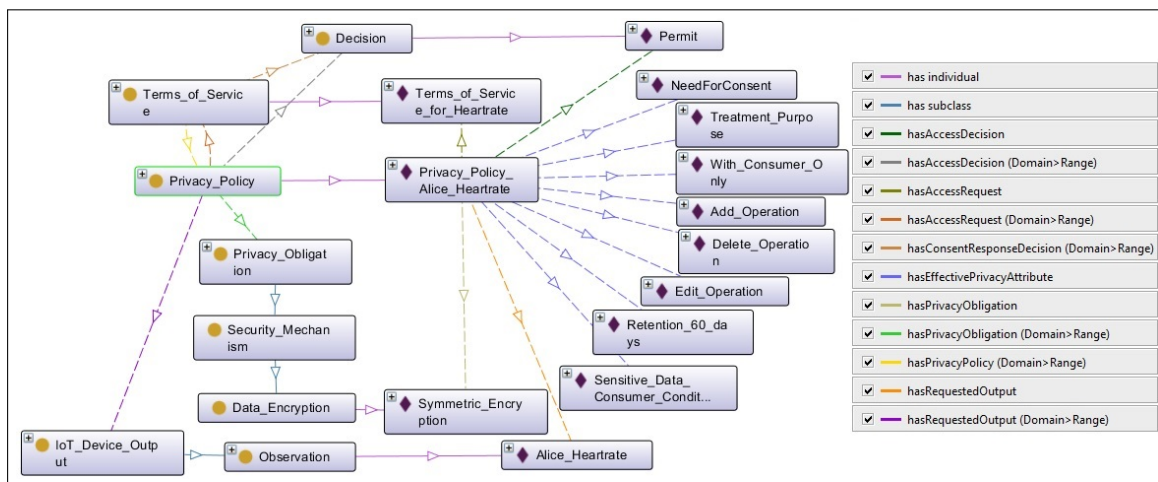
Decision
Permit
Terms_of_Service
Terms_of_Service_for_Heartrate
NeedForConsent
Treatment_Purpose
Privacy_Policy
Privacy_Policy_Alice_Heartrate
With_Consumer_Only
Add_Operation
Delete_Operation
Privacy_Obligation
Edit_Operation
Security_Mechanism
Retention_60_days
Sensitive_Data_Consumer_Condit...
Data_Encryption
Symmetric_Encryption
IoT_Device_Output
Observation
Alice_Heartrate

has individual
has subclass
hasAccessDecision
hasAccessDecision (Domain>Range)
hasAccessRequest
hasAccessRequest (Domain>Range)
hasConsentResponseDecision (Domain>Range)
hasEffectivePrivacyAttribute
hasPrivacyObligation
hasPrivacyObligation (Domain>Range)
hasPrivacyPolicy (Domain>Range)
hasRequestedOutput
hasRequestedOutput (Domain>Range)